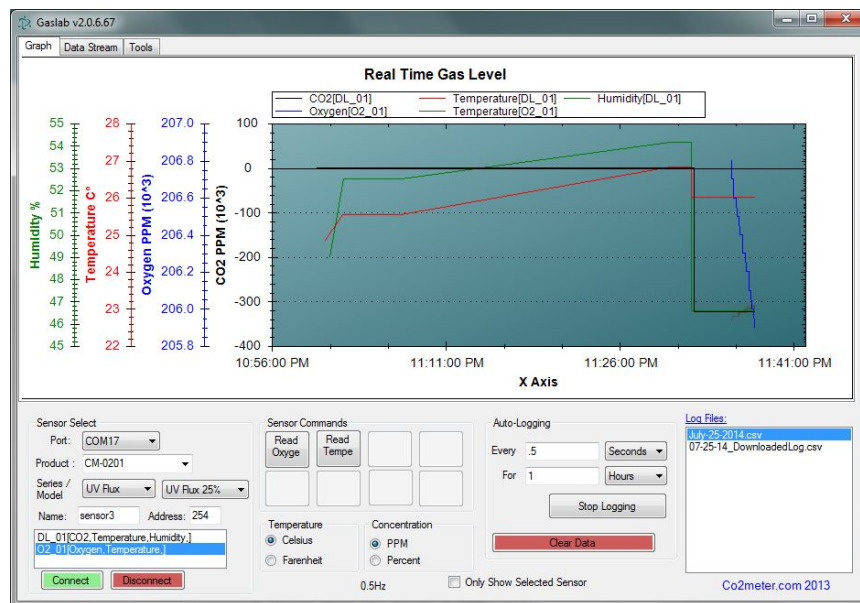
Gaslab v2.0.6.67

Graph | Data Stream | Tools

Real Time Gas Level

CO2[DL_01] Temperature[DL_01] Humidity[DL_01]
Oxygen[O2_01] Temperature[O2_01]

Humidity %
55 54 53 52 51 50 49 48 47 46 45

Temperature C°
28 27 26 25 24 23 22

Oxygen PPM (10^3)
207.0 206.8 206.6 206.4 206.2 206.0 205.8

CO2 PPM (10^3)
100 0 -100 -200 -300 -400

10:56:00 PM 11:11:00 PM 11:26:00 PM 11:41:00 PM

X Axis

Sensor Select
Port: COM17
Product : CM-0201
Series / Model UV Flux UV Flux 25%
Name: sensor3 Address: 254
DL_01[CO2,Temperature,Humidity,]
O2_01[Oxygen,Temperature,]
Connect Disconnect

Sensor Commands
Read Oxyge
Read Tempe

Temperature
Celsius
Farenheit

Concentration
PPM
Percent

0.5Hz

Only Show Selected Sensor

Auto-Logging
Every .5 Seconds
For 1 Hours
Stop Logging
Clear Data

Log Files:
July-25-2014.csv
07-25-14_DownloadedLog.csv

Co2meter.com 2013